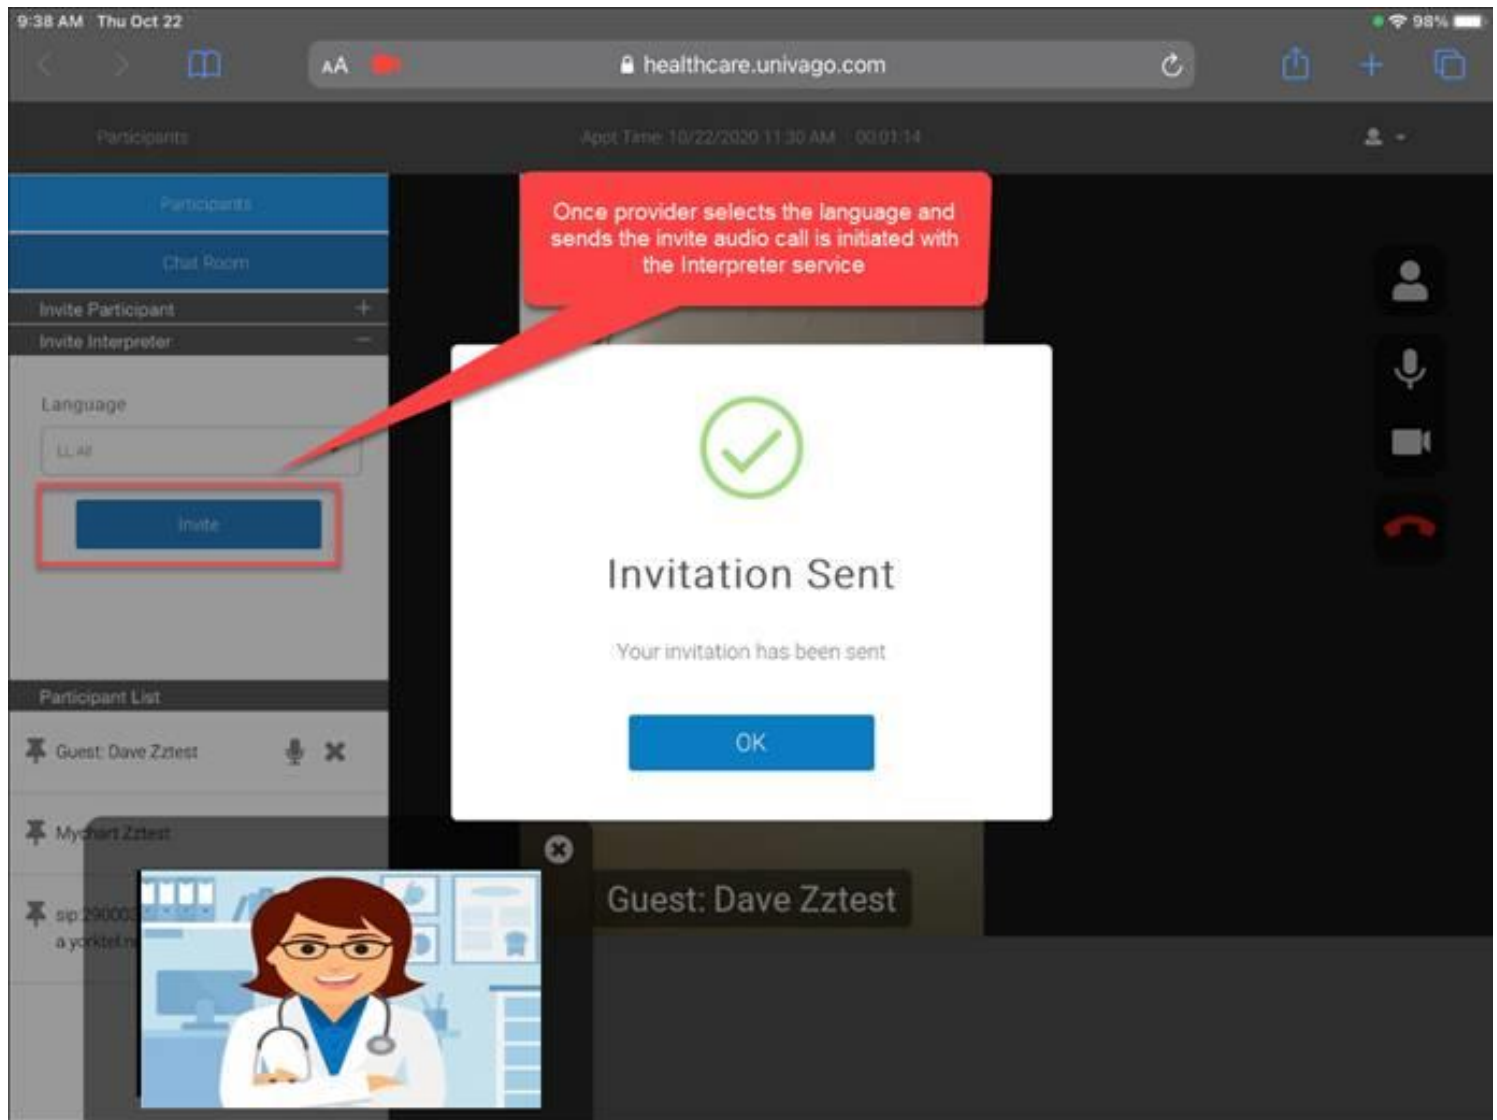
9:38 AM Thu Oct 22

98%

AA

healthcare.univago.com

Participants

Appt Time: 10/22/2020 11:30 AM 00:01:14

Participants

Chat Room

Invite Participant +

Invite Interpreter −

Language

LL All

Invite

Once provider selects the language and sends the invite audio call is initiated with the Interpreter service

Invitation Sent

Your invitation has been sent

OK

Participant List

Guest: Dave Zztest

Mychart Zztest

sip:290003 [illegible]

a yorktel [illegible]

Guest: Dave Zztest